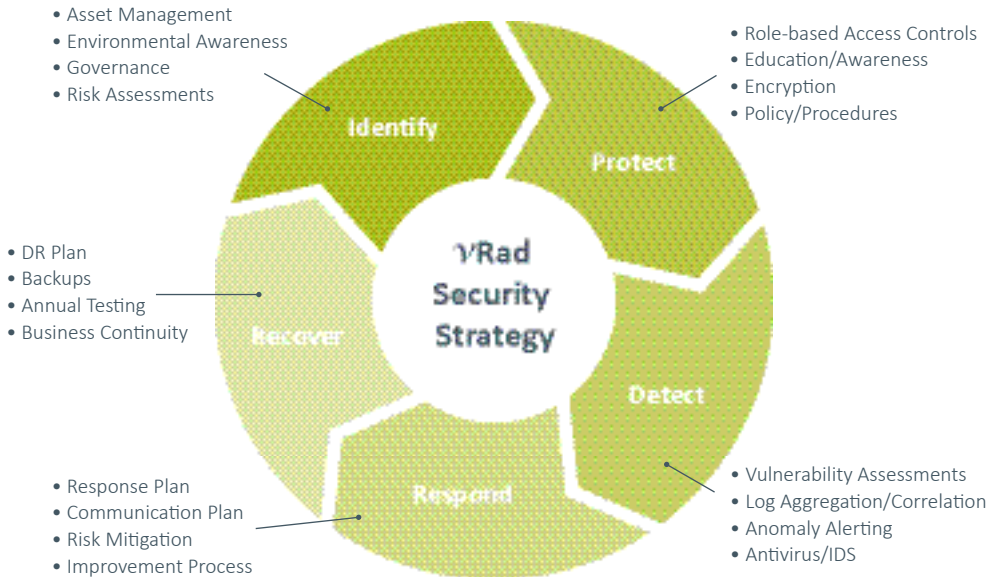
• Asset Management
• Environmental Awareness
• Governance
• Risk Assessments

• Role-based Access Controls
• Education/Awareness
• Encryption
• Policy/Procedures

Identify

Protect

vRad Security Strategy

• DR Plan
• Backups
• Annual Testing
• Business Continuity

Recover

Detect

Respond

• Response Plan
• Communication Plan
• Risk Mitigation
• Improvement Process

• Vulnerability Assessments
• Log Aggregation/Correlation
• Anomaly Alerting
• Antivirus/IDS